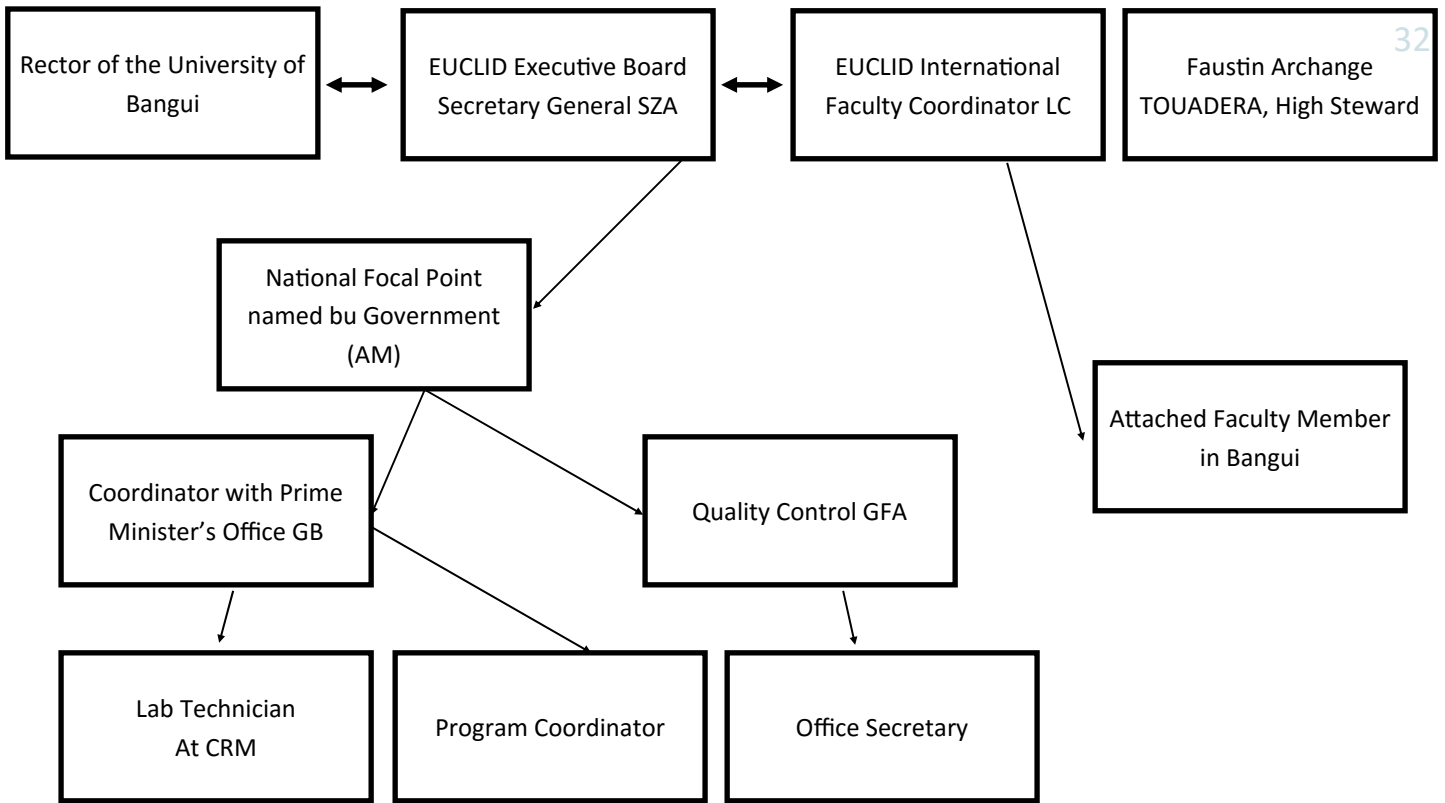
32

Rector of the University of Bangui

EUCLID Executive Board Secretary General SZA

EUCLID International Faculty Coordinator LC

Faustin Archange TOUADERA, High Steward

National Focal Point named bu Government (AM)

Attached Faculty Member in Bangui

Coordinator with Prime Minister's Office GB

Quality Control GFA

Lab Technician At CRM

Program Coordinator

Office Secretary